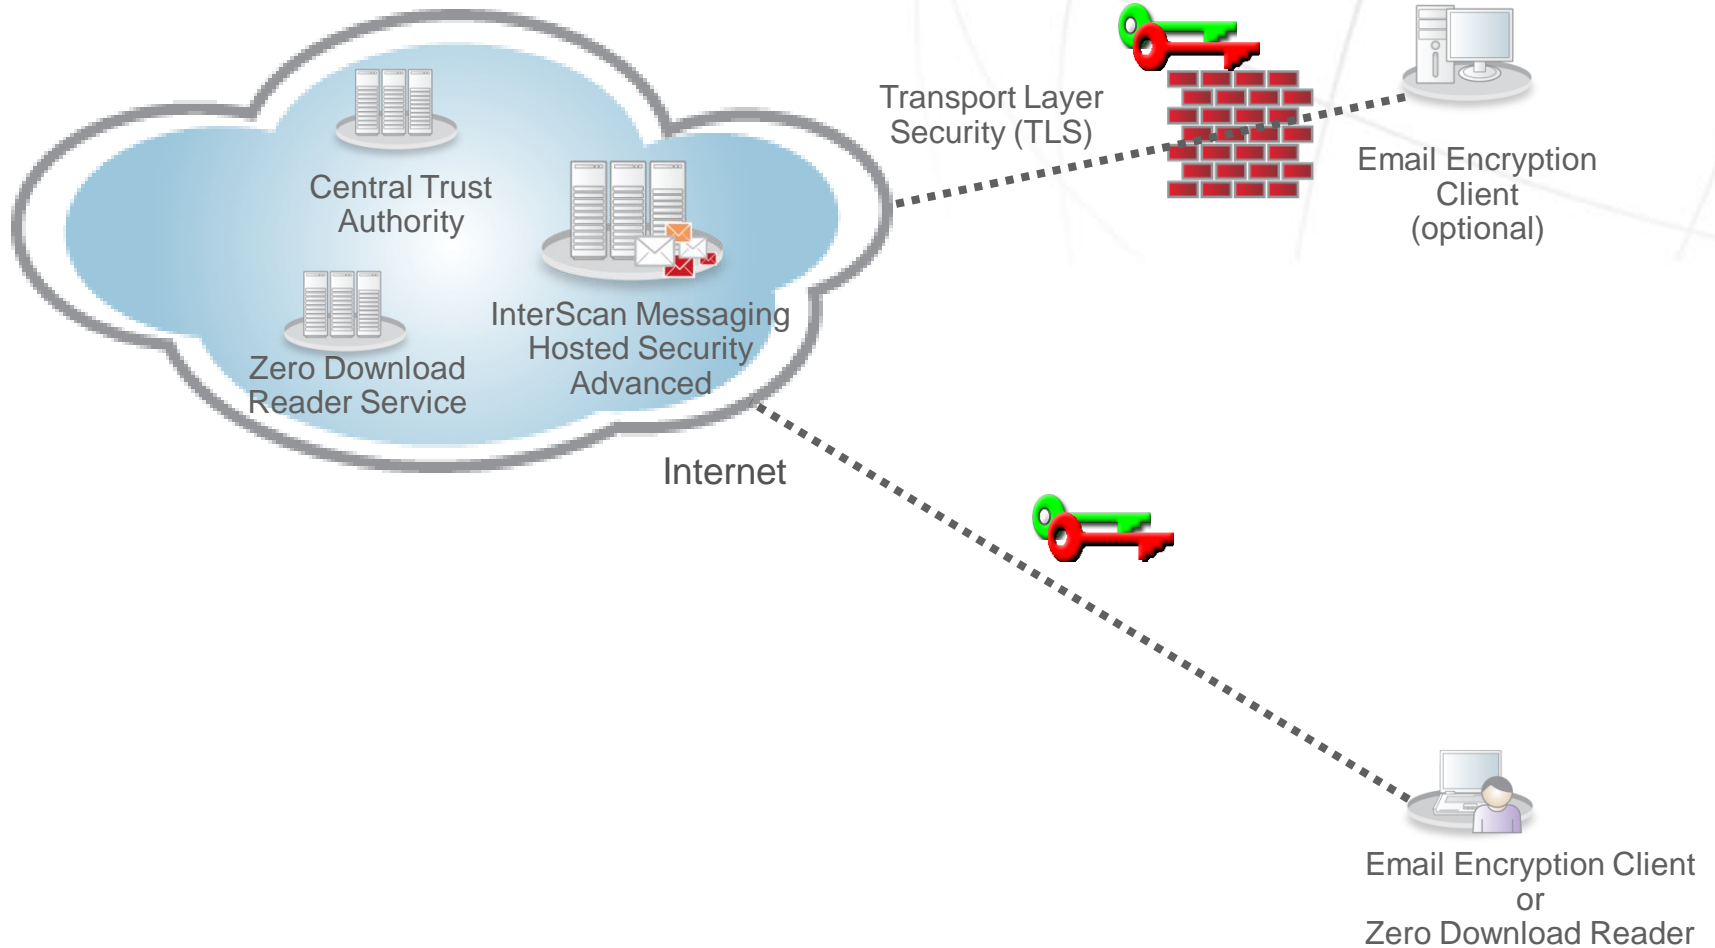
Central Trust Authority

Zero Download Reader Service

InterScan Messaging Hosted Security Advanced

Internet

Transport Layer Security (TLS)

Email Encryption Client (optional)

Email Encryption Client or Zero Download Reader